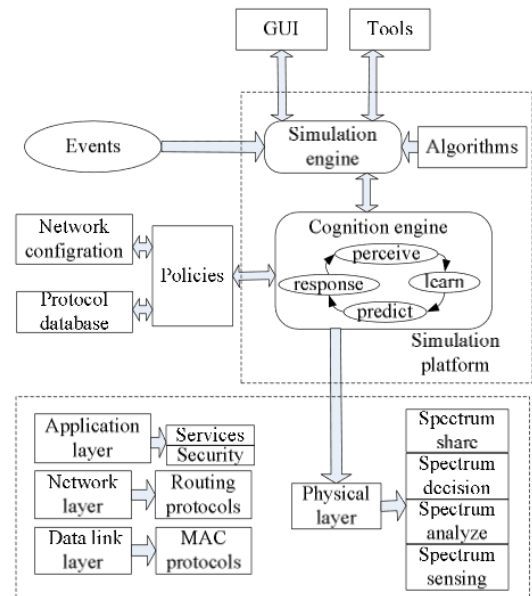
GUI
Tools
Events
Simulation engine
Algorithms
Network configration
Protocol database
Policies
Cognition engine
perceive
learn
predict
response
Simulation platform
Application layer
Services
Security
Network layer
Routing protocols
Data link layer
MAC protocols
Physical layer
Spectrum share
Spectrum decision
Spectrum analyze
Spectrum sensing